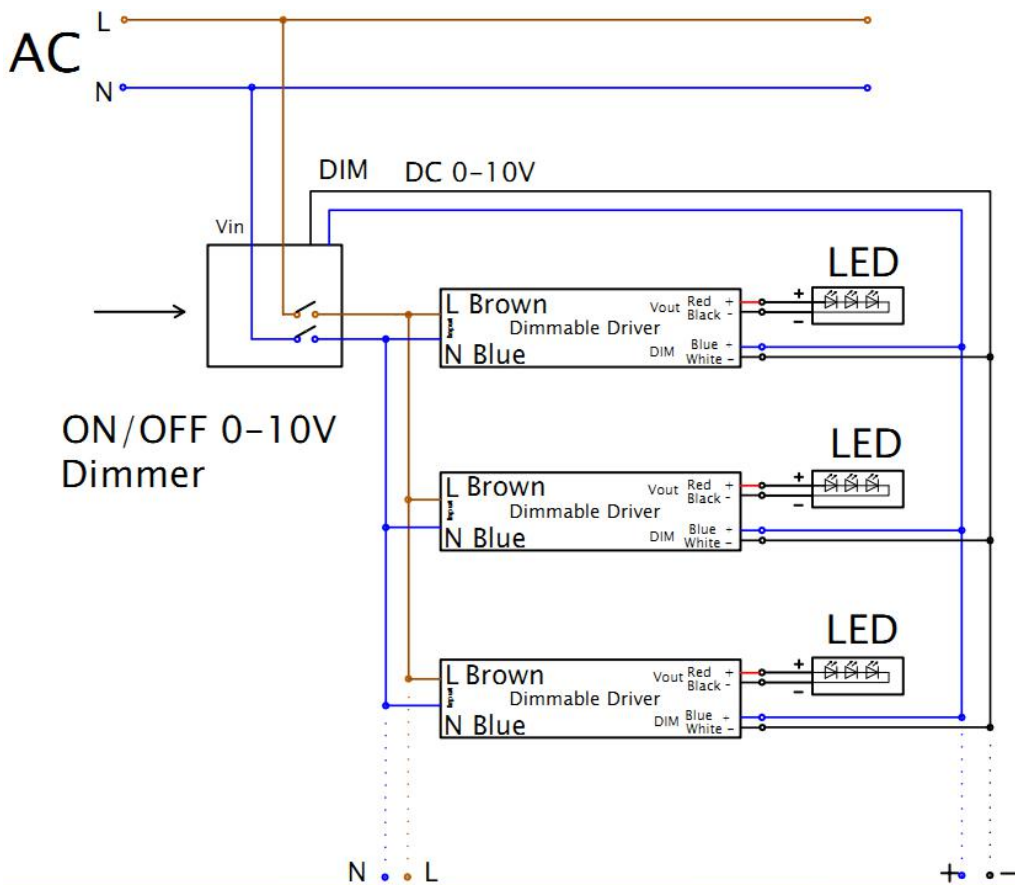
AC
L
N

DIM DC 0-10V

Vin

ON/OFF 0-10V
Dimmer

LED
L Brown
Input
Dimmable Driver
N Blue
Vout Red +
Black -
DIM Blue +
White -
+
-

LED
L Brown
Input
Dimmable Driver
N Blue
Vout Red +
Black -
DIM Blue +
White -
+
-

LED
L Brown
Input
Dimmable Driver
N Blue
Vout Red +
Black -
DIM Blue +
White -
+
-

N L
+ -